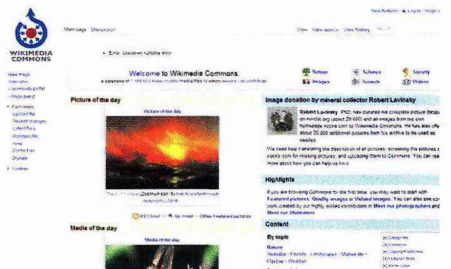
WIKIMEDIA COMMONS

Main page Discussion

View View source View history

Welcome to Wikimedia Commons

Picture of the day

Media of the day

Image donation by mineral collector Robert Lavinsky

Robert Lavinsky, PhD, has donated his complete picture library

Highlights

Content

By topic

Nature

Society

Science

Images

Sounds

Videos

RSS feed

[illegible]